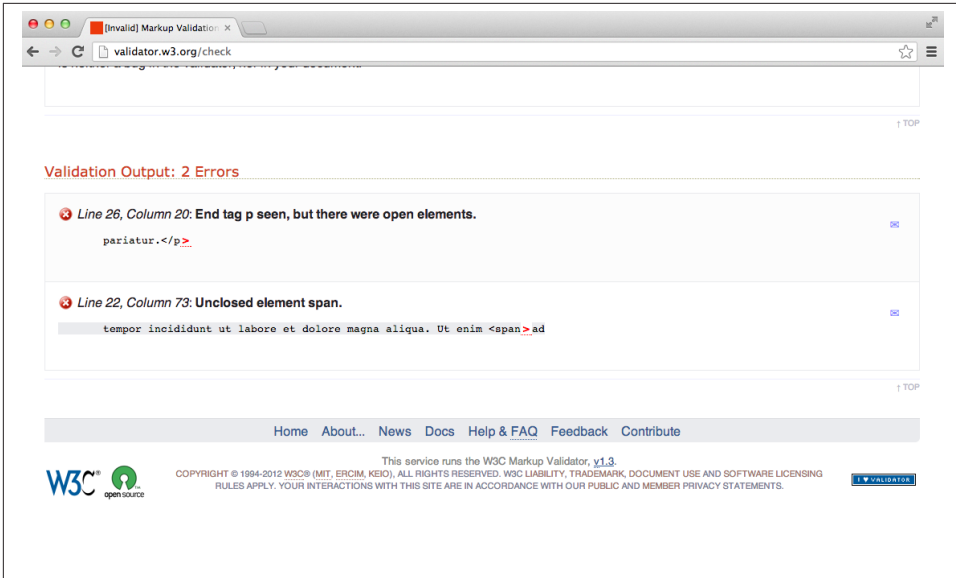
[Invalid] Markup Validation

validator.w3.org/check

is notable a bug in the validator, not in your document.

↑ TOP

Validation Output: 2 Errors

Line 26, Column 20: End tag p seen, but there were open elements.

pariatur.</p>

Line 22, Column 73: Unclosed element span.

tempor incididunt ut labore et dolore magna aliqua. Ut enim <span> ad

↑ TOP

Home About... News Docs Help & FAQ Feedback Contribute

W3C® open source

This service runs the W3C Markup Validator, v1.3.

COPYRIGHT © 1994-2012 W3C® (MIT, ERCIM, KEIO), ALL RIGHTS RESERVED. W3C LIABILITY, TRADEMARK, DOCUMENT USE AND SOFTWARE LICENSING RULES APPLY. YOUR INTERACTIONS WITH THIS SITE ARE IN ACCORDANCE WITH OUR PUBLIC AND MEMBER PRIVACY STATEMENTS.

I ♥ VALIDATOR